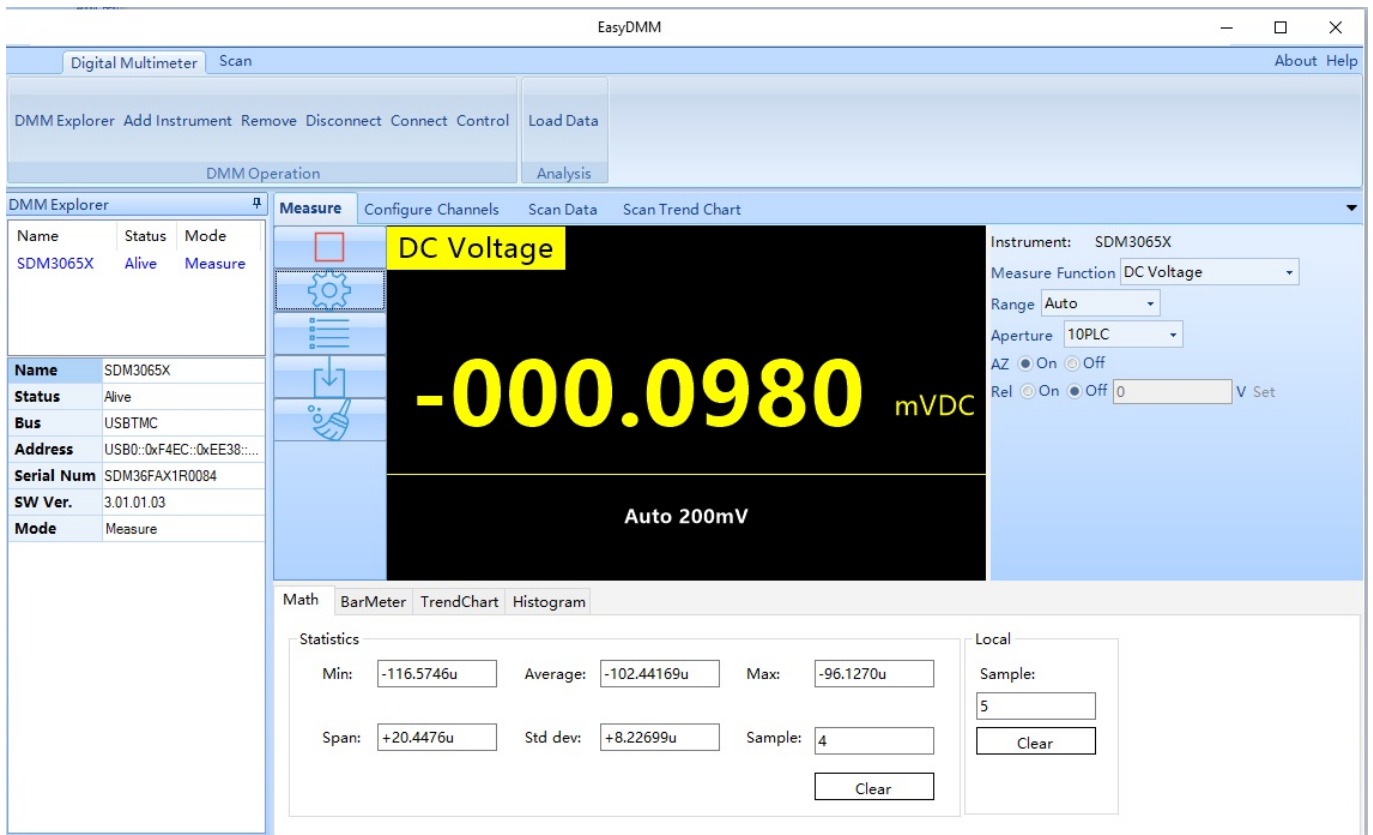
EasyDMM

Digital Multimeter Scan

About Help

DMM Explorer Add Instrument Remove Disconnect Connect Control

DMM Operation

Load Data

Analysis

DMM Explorer

| Name | Status | Mode |
|---|---|---|
| SDM3065X | Alive | Measure |

| Name | SDM3065X |
|---|---|
| Status | Alive |
| Bus | USBTMC |
| Address | USB0::0xF4EC::0xEE38::... |
| Serial Num | SDM36FAX1R0084 |
| SW Ver. | 3.01.01.03 |
| Mode | Measure |

Measure Configure Channels Scan Data Scan Trend Chart

DC Voltage

-000.0980 mVDC

Auto 200mV

Instrument: SDM3065X

Measure Function DC Voltage

Range Auto

Aperture 10PLC

AZ On Off

Rel On Off 0 V Set

Math BarMeter TrendChart Histogram

Statistics

Min: -116.5746u Average: -102.44169u Max: -96.1270u

Span: +20.4476u Std dev: +8.22699u Sample: 4

Clear

Local

Sample:

5

Clear